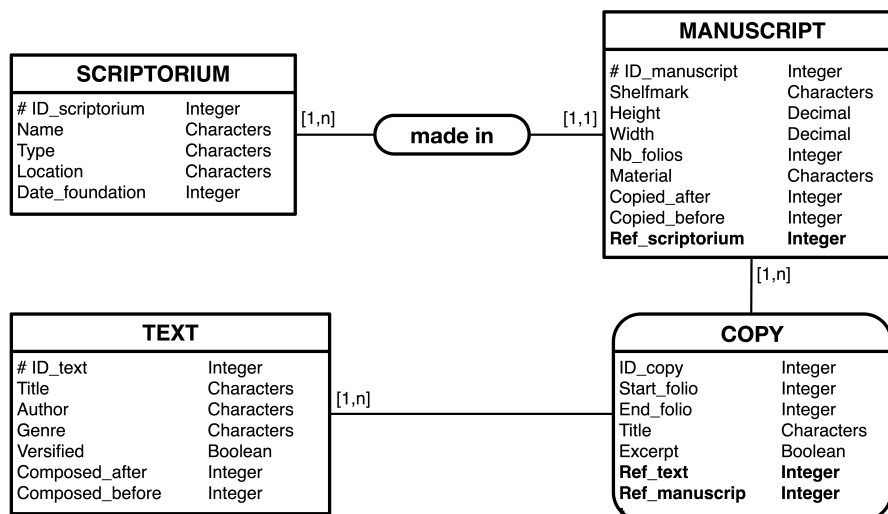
MANUSCRIPT

| # ID_manuscript | Integer |
|---|---|
| Shelfmark | Characters |
| Height | Decimal |
| Width | Decimal |
| Nb_folios | Integer |
| Material | Characters |
| Copied_after | Integer |
| Copied_before | Integer |
| **Ref_scriptorium** | **Integer** |

SCRIPTORIUM

| # ID_scriptorium | Integer |
|---|---|
| Name | Characters |
| Type | Characters |
| Location | Characters |
| Date_foundation | Integer |

[1,n]

made in

[1,1]

[1,n]

TEXT

| # ID_text | Integer |
|---|---|
| Title | Characters |
| Author | Characters |
| Genre | Characters |
| Versified | Boolean |
| Composed_after | Integer |
| Composed_before | Integer |

[1,n]

COPY

| ID_copy | Integer |
|---|---|
| Start_folio | Integer |
| End_folio | Integer |
| Title | Characters |
| Excerpt | Boolean |
| **Ref_text** | **Integer** |
| **Ref_manuscrip** | **Integer** |